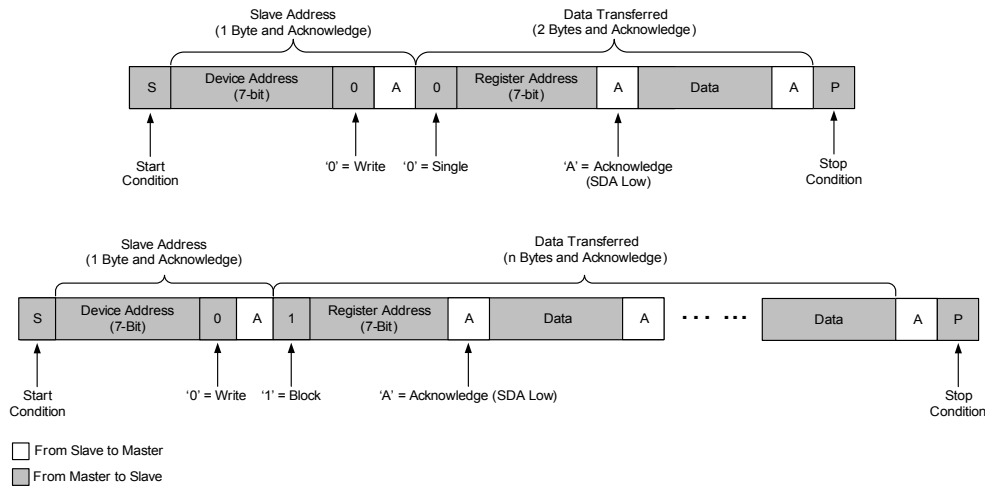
Slave Address
(1 Byte and Acknowledge)

Data Transferred
(2 Bytes and Acknowledge)

S
Device Address
(7-bit)
0
A
0
Register Address
(7-bit)
A
Data
A
P

Start
Condition

'0' = Write

'0' = Single

'A' = Acknowledge
(SDA Low)

Stop
Condition

Slave Address
(1 Byte and Acknowledge)

Data Transferred
(n Bytes and Acknowledge)

S
Device Address
(7-Bit)
0
A
1
Register Address
(7-Bit)
A
Data
A
··· ···
Data
A
P

Start
Condition

'0' = Write

'1' = Block

'A' = Acknowledge (SDA Low)

Stop
Condition

From Slave to Master

From Master to Slave